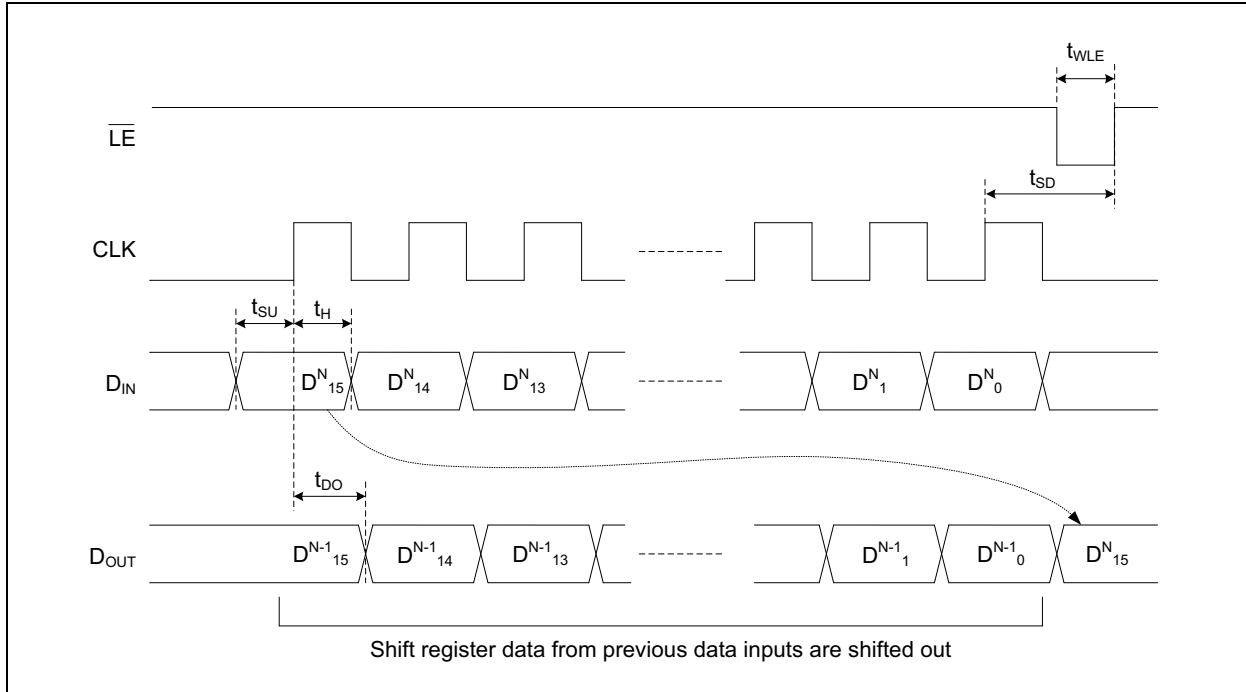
$t_{WLE}$

$\overline{LE}$

$t_{SD}$

CLK

$t_{SU}$ $t_H$

$D_{IN}$ $D^N{}_{15}$ $D^N{}_{14}$ $D^N{}_{13}$ $D^N{}_1$ $D^N{}_0$

$t_{DO}$

$D_{OUT}$ $D^{N-1}{}_{15}$ $D^{N-1}{}_{14}$ $D^{N-1}{}_{13}$ $D^{N-1}{}_1$ $D^{N-1}{}_0$ $D^N{}_{15}$

Shift register data from previous data inputs are shifted out